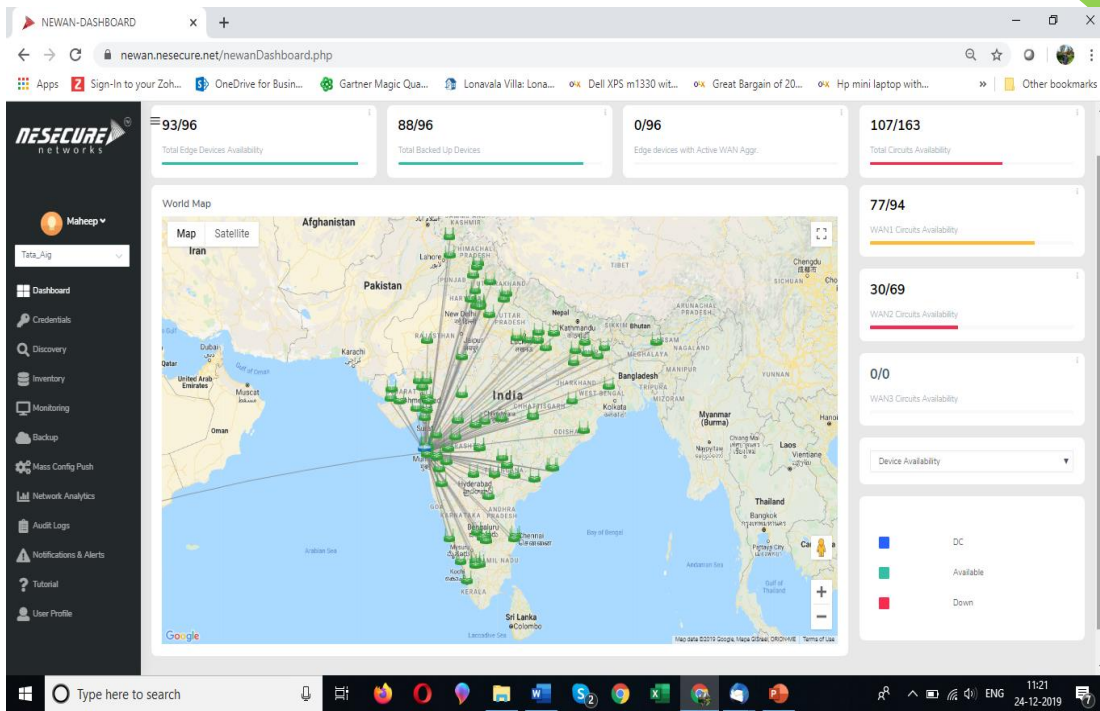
NEWAN-DASHBOARD × +

newan.nesecure.net/newanDashboard.php

Apps Sign-In to your Zoh... OneDrive for Busin... Gartner Magic Qua... Lonavala Villa: Lona... Dell XPS m1330 wit... Great Bargain of 20... Hp mini laptop with... » Other bookmarks

NESECURE networks

Maheep

Tata_Aig

Dashboard
Credentials
Discovery
Inventory
Monitoring
Backup
Mass Config Push
Network Analytics
Audit Logs
Notifications & Alerts
Tutorial
User Profile

93/96
Total Edge Devices Availability

88/96
Total Backed Up Devices

0/96
Edge devices with Active WAN Aggr.

107/163
Total Circuits Availability

World Map

Map Satellite

Afghanistan
Iran
Pakistan
Nepal
Kathmandu
Bhutan
New Delhi
India
Bangladesh
Kolkata
Myanmar (Burma)
Dubai
Karachi
Qatar
United Arab Emirates
Muscat
Oman
Hyderabad
Bengaluru
Chennai
Sri Lanka
Colombo
Thailand
Bangkok
Laos
Vientiane
Hanoi
Chengdu
TIBET
SICHUAN
YUNNAN
MANIPUR
MIZORAM
ODISHA
KERALA
TAMIL NADU
ANDHRA PRADESH
Bay of Bengal
Arabian Sea
Andaman Sea
Gulf of Thailand
Laccadive Sea
Lahore
Jaipur
Kochi
Mysuru
Chiang Mai
Pattaya City
HIMACHAL PRADESH
KASHMIR
PUNJAB
HARYANA
UTTARAKHAND
UTTAR PRADESH
RAJASTHAN
JHARKHAND
WEST BENGAL
CHHATTISGARH
SIKKIM
ASSAM
NAGALAND
MEGHALAYA
ARUNACHAL PRADESH

Google
Map data ©2019 Google, Mapa GISrael, ORION-ME Terms of Use

77/94
WAN1 Circuits Availability

30/69
WAN2 Circuits Availability

0/0
WAN3 Circuits Availability

Device Availability

DC
Available
Down

Type here to search

ENG 11:21 24-12-2019